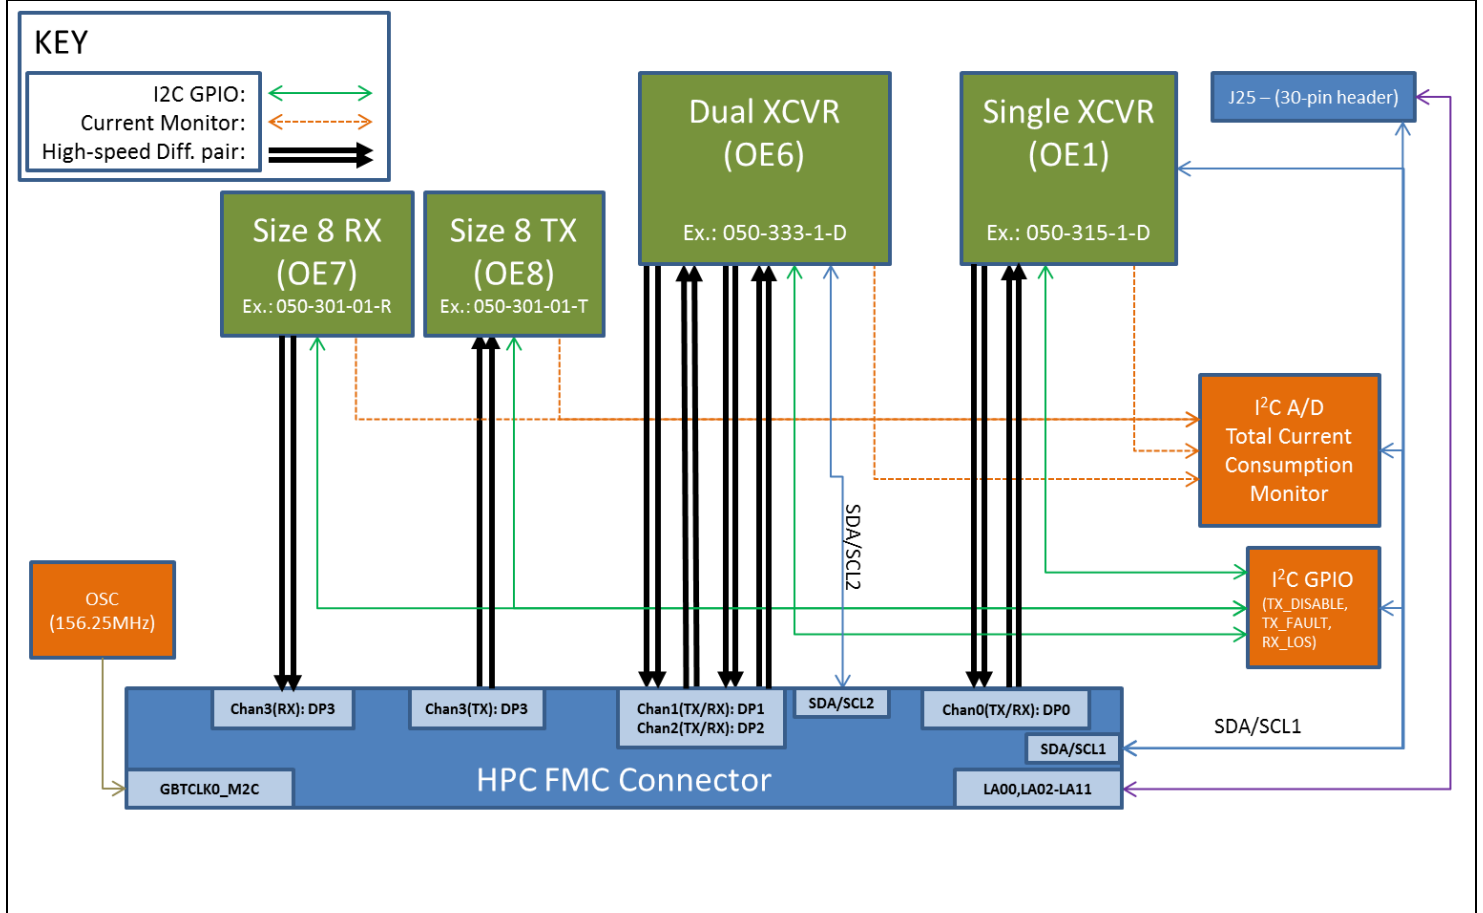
KEY

I2C GPIO:
Current Monitor:
High-speed Diff. pair:

Size 8 RX
(OE7)
Ex.: 050-301-01-R

Size 8 TX
(OE8)
Ex.: 050-301-01-T

Dual XCVR
(OE6)
Ex.: 050-333-1-D

Single XCVR
(OE1)
Ex.: 050-315-1-D

J25 – (30-pin header)

I$^2$C A/D
Total Current
Consumption
Monitor

SDA/SCL2

I$^2$C GPIO
(TX_DISABLE,
TX_FAULT,
RX_LOS)

OSC
(156.25MHz)

Chan3(RX): DP3
Chan3(TX): DP3
Chan1(TX/RX): DP1
Chan2(TX/RX): DP2
SDA/SCL2
Chan0(TX/RX): DP0
SDA/SCL1
SDA/SCL1
GBTCLK0_M2C
HPC FMC Connector
LA00,LA02-LA11